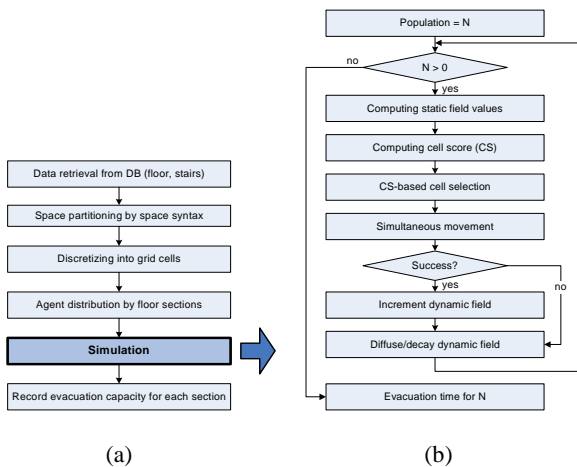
Data retrieval from DB (floor, stairs)

Space partitioning by space syntax

Discretizing into grid cells

Agent distribution by floor sections

Simulation

Record evacuation capacity for each section

(a)

Population = N

no

N > 0

yes

Computing static field values

Computing cell score (CS)

CS-based cell selection

Simultaneous movement

Success?

yes

no

Increment dynamic field

Diffuse/decay dynamic field

Evacuation time for N

(b)